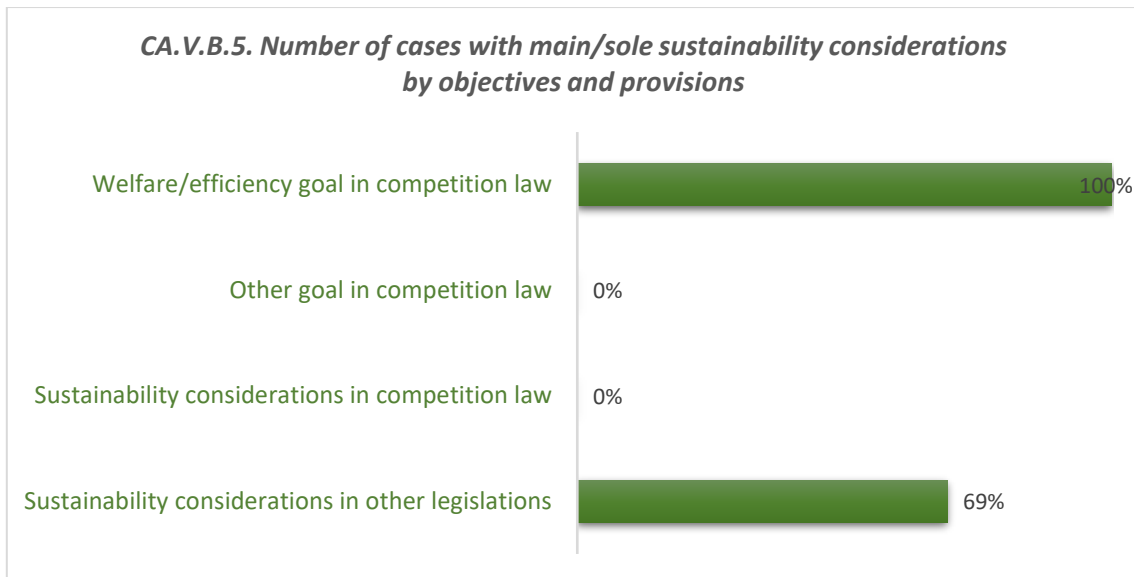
CA.V.B.5. Number of cases with main/sole sustainability considerations by objectives and provisions

Welfare/efficiency goal in competition law
100%

Other goal in competition law
0%

Sustainability considerations in competition law
0%

Sustainability considerations in other legislations
69%